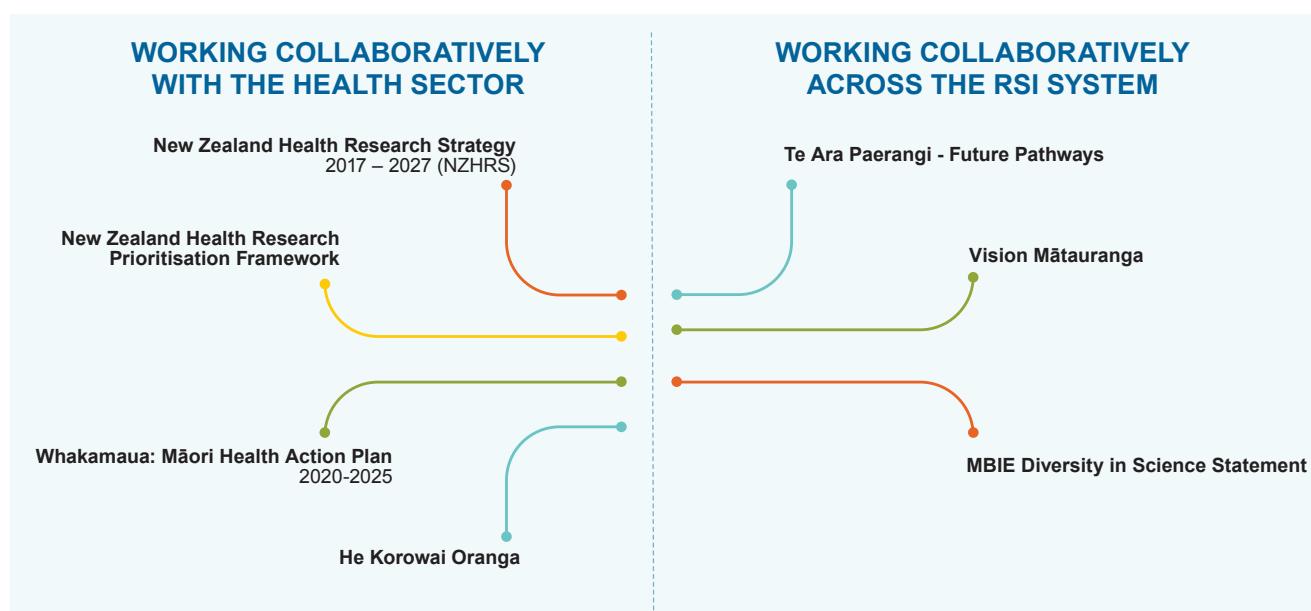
WORKING COLLABORATIVELY WITH THE HEALTH SECTOR

New Zealand Health Research Strategy 2017 – 2027 (NZHRS)

New Zealand Health Research Prioritisation Framework

Whakamaua: Māori Health Action Plan 2020-2025

He Korowai Oranga

WORKING COLLABORATIVELY ACROSS THE RSI SYSTEM

Te Ara Paerangi - Future Pathways

Vision Mātauranga

MBIE Diversity in Science Statement